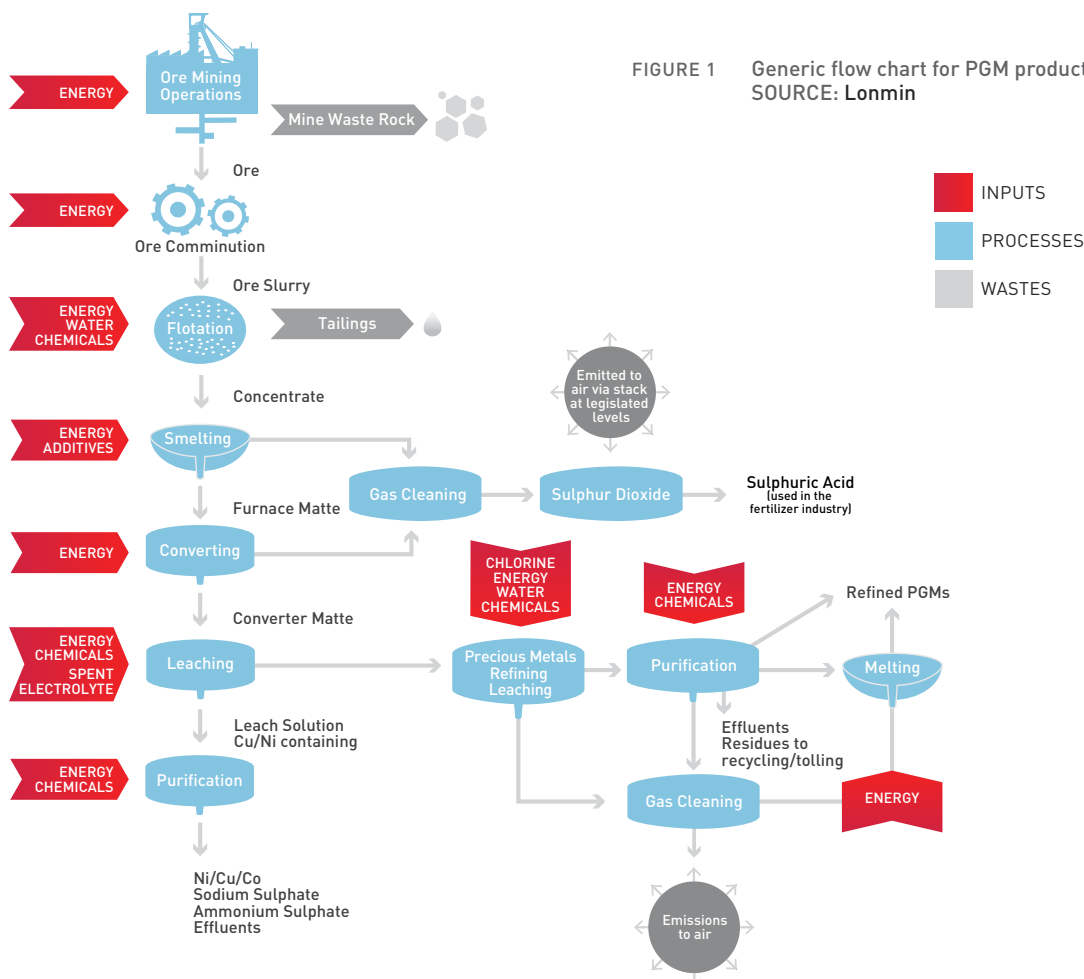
FIGURE 1 Generic flow chart for PGM product
SOURCE: Lonmin

INPUTS
PROCESSES
WASTES

ENERGY
Ore Mining Operations
Mine Waste Rock
Ore
ENERGY
Ore Comminution
Ore Slurry
ENERGY WATER CHEMICALS
Flotation
Tailings
Concentrate
ENERGY ADDITIVES
Smelting
Emitted to air via stack at legislated levels
Furnace Matte
Gas Cleaning
Sulphur Dioxide
Sulphuric Acid (used in the fertilizer industry)
ENERGY
Converting
CHLORINE ENERGY WATER CHEMICALS
ENERGY CHEMICALS
Refined PGMs
Converter Matte
ENERGY CHEMICALS SPENT ELECTROLYTE
Leaching
Precious Metals Refining Leaching
Purification
Melting
Leach Solution Cu/Ni containing
Effluents Residues to recycling/tolling
ENERGY CHEMICALS
Purification
Gas Cleaning
ENERGY
Ni/Cu/Co
Sodium Sulphate
Ammonium Sulphate
Effluents
Emissions to air